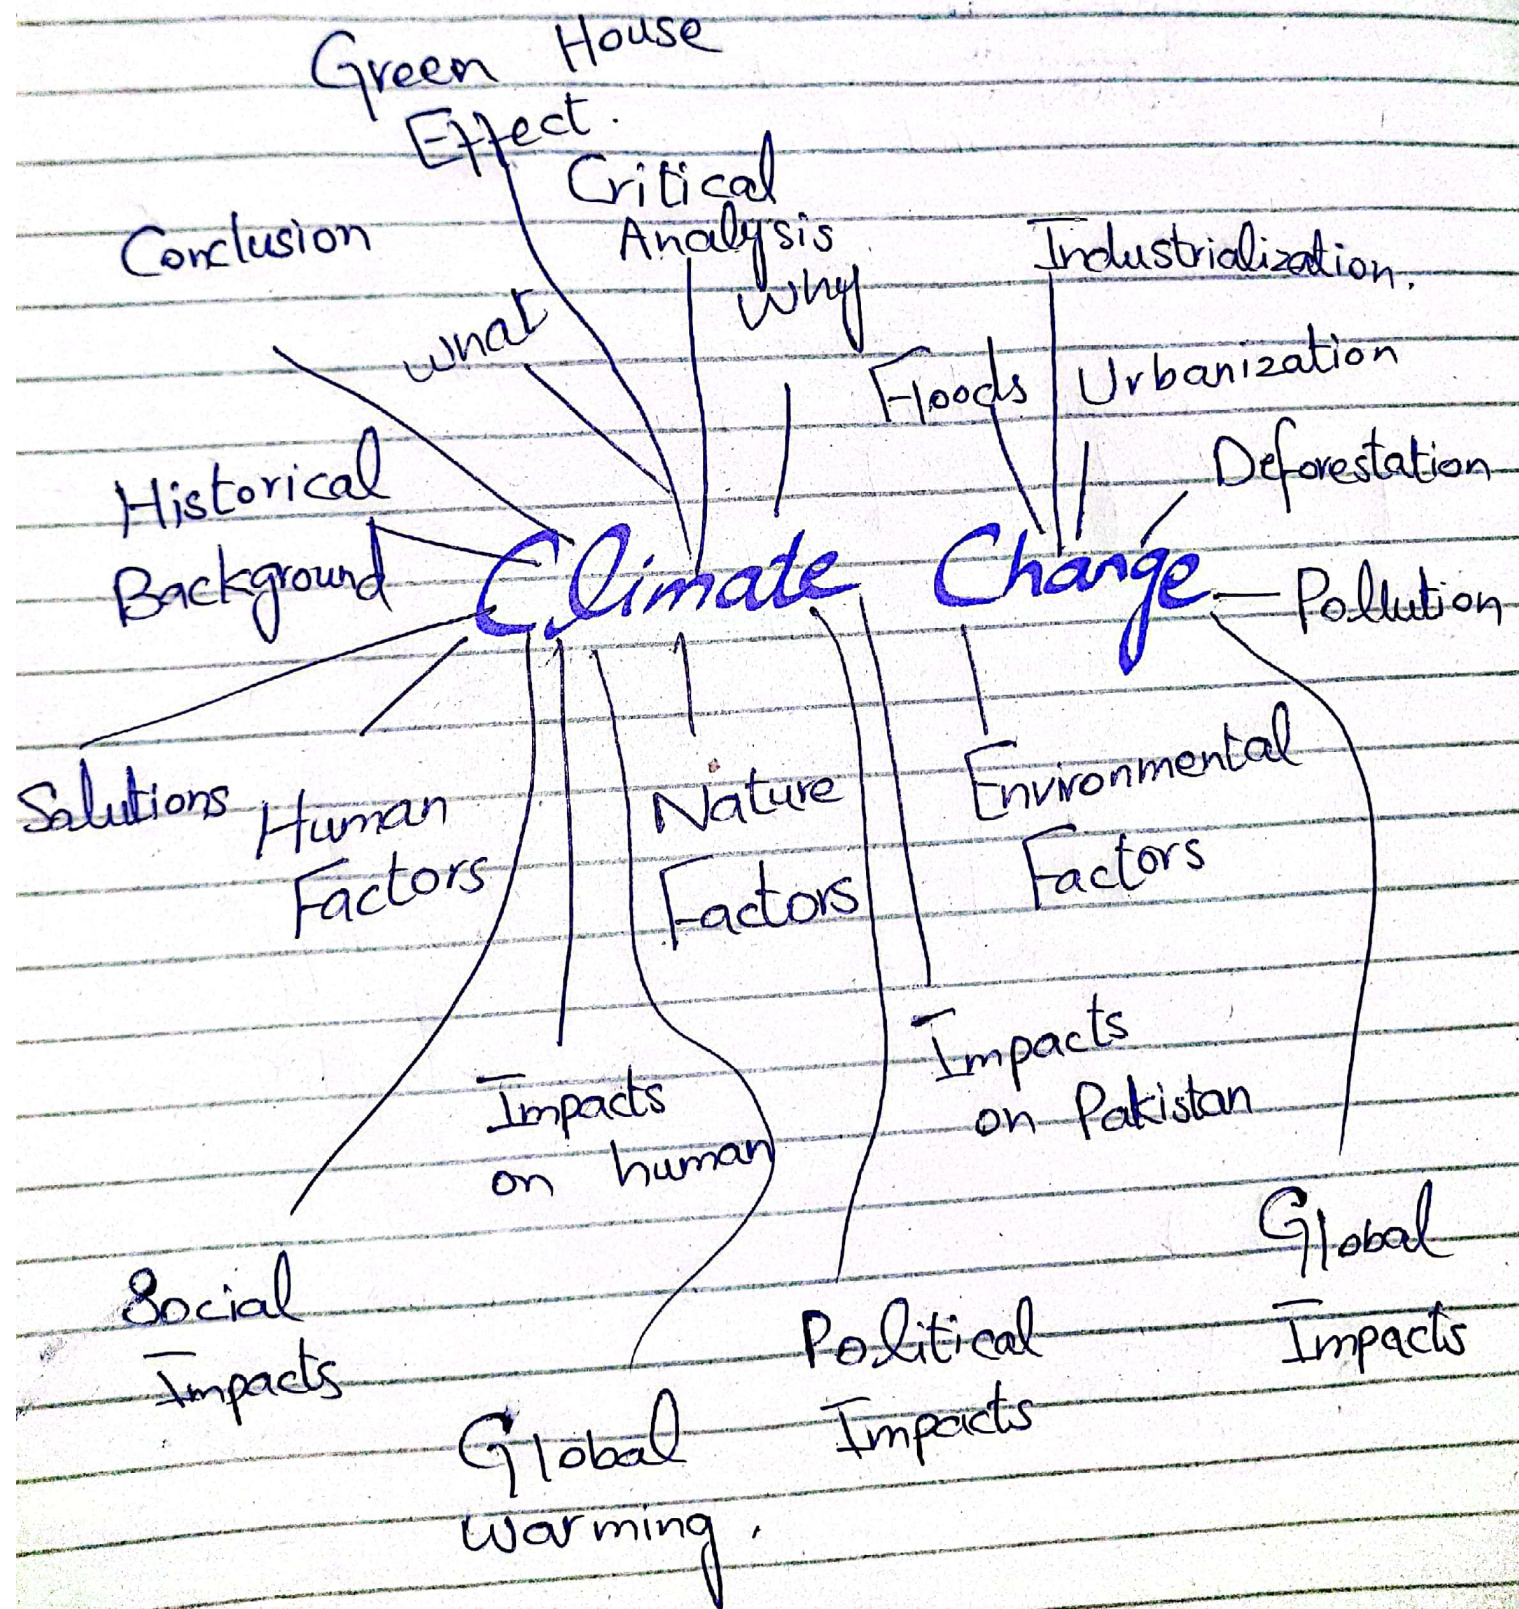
Green House Effect.

Critical Analysis

Conclusion

what

why

Industrialization.

Floods

Urbanization

Deforestation

Historical Background

Climate Change

Pollution

Solutions

Human Factors

Nature Factors

Environmental Factors

Impacts on human

Impacts on Pakistan

Social Impacts

Global Warming.

Political Impacts

Global Impacts